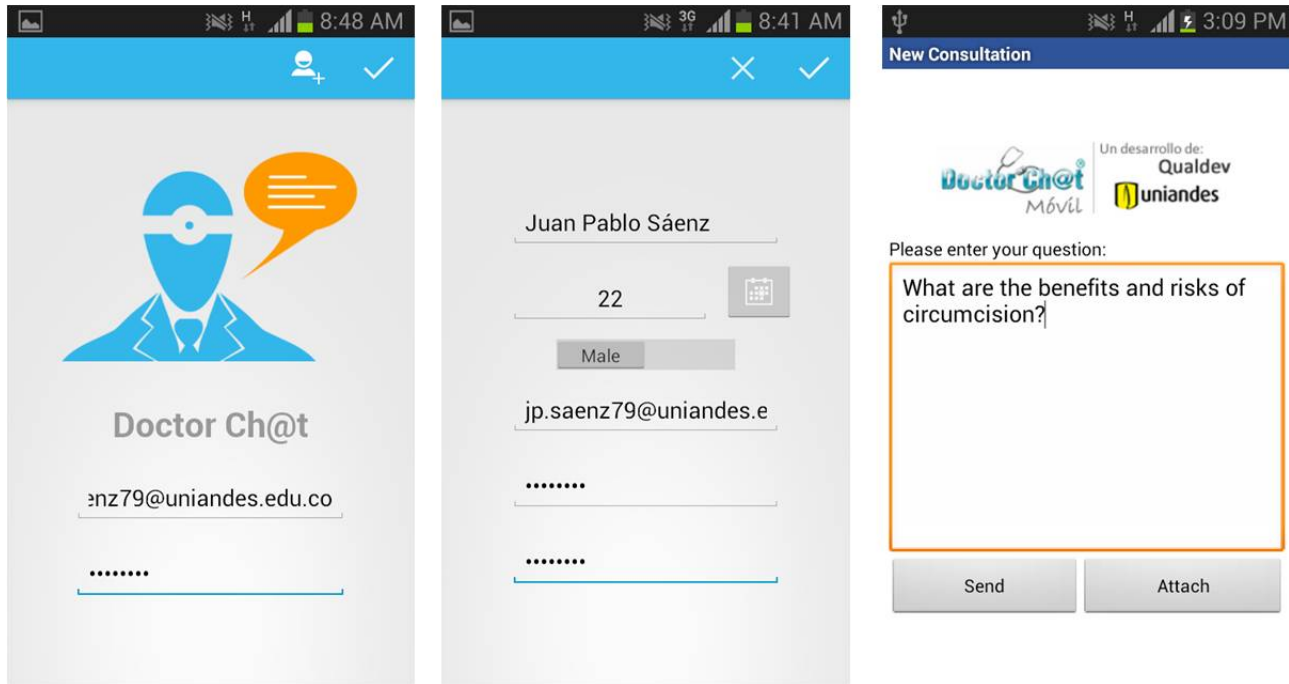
H 8:48 AM

Doctor Ch@t

enz79@uniandes.edu.co

••••••••

3G 8:41 AM

Juan Pablo Sáenz

22

Male

jp.saenz79@uniandes.e

••••••••

••••••••

H 3:09 PM

New Consultation

Doctor Ch@t Móvil

Un desarrollo de: Qualdev uniandes

Please enter your question:

What are the benefits and risks of circumcision?

Send

Attach